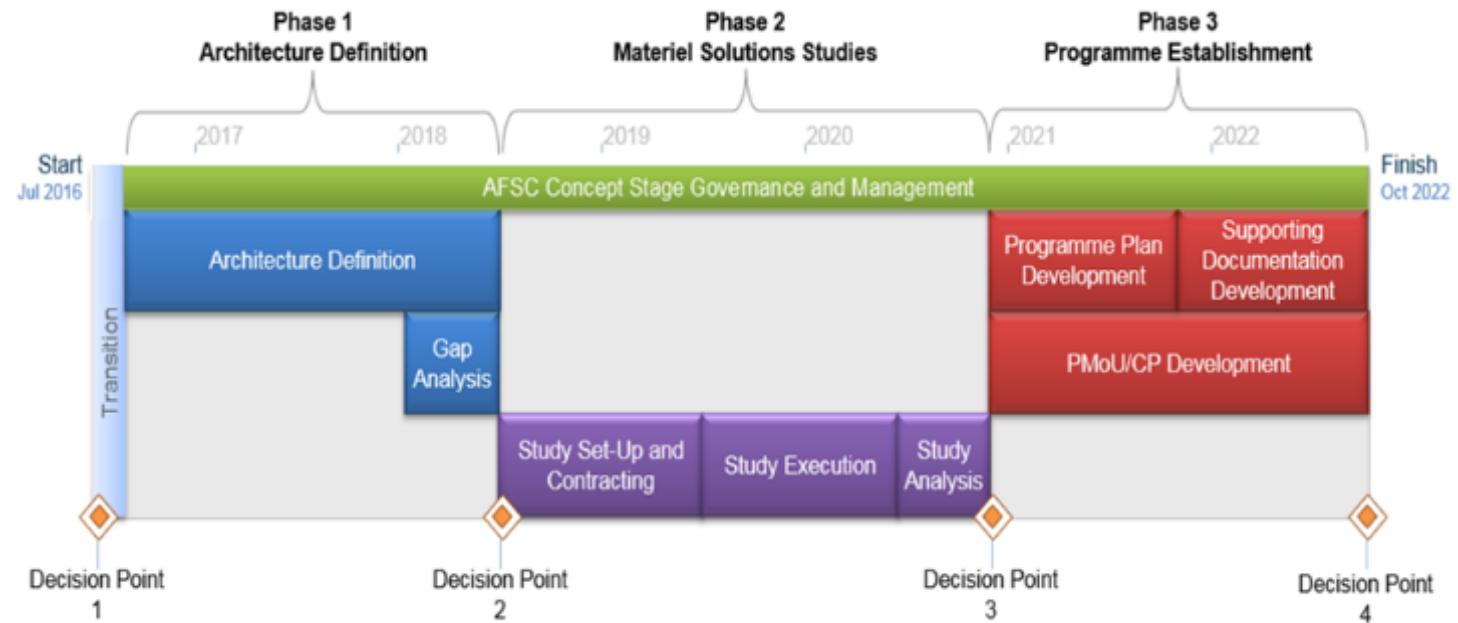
Phase 1
Architecture Definition

Phase 2
Materiel Solutions Studies

Phase 3
Programme Establishment

2017 2018 2019 2020 2021 2022

Start
Jul 2016

Finish
Oct 2022

AFSC Concept Stage Governance and Management

Transition

Architecture Definition

Gap Analysis

Study Set-Up and Contracting

Study Execution

Study Analysis

Programme Plan Development

Supporting Documentation Development

PMoU/CP Development

Decision Point 1

Decision Point 2

Decision Point 3

Decision Point 4